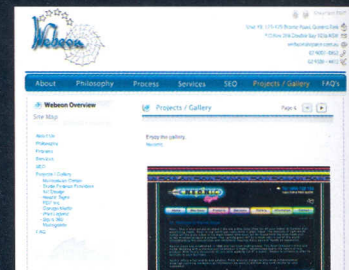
Webeon

Unit 19, 115-105 Brooke Road, Queens Park
PO Box 394 Double Bay NSW 1360
webeon@webeon.com.au
02 9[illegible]
02 9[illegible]

About Philosophy Process Services SEO Projects / Gallery FAQ's

Webeon Overview

Site Map

About Us
Philosophy
Process
Services
SEO
Projects / Gallery
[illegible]
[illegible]
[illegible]
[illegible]
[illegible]
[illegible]
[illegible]
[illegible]
FAQ

Projects / Gallery

Page 4

Enjoy the gallery.
Recents

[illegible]